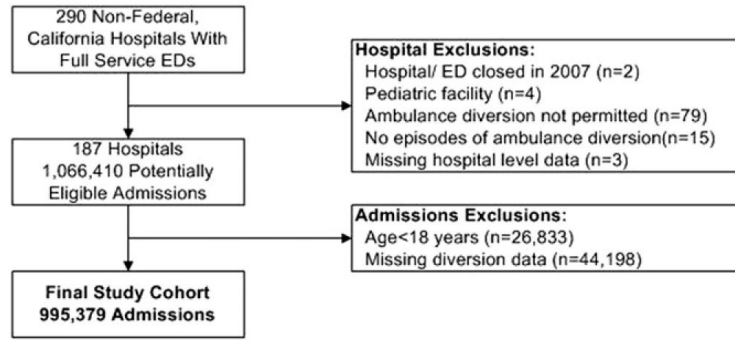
290 Non-Federal, California Hospitals With Full Service EDs

Hospital Exclusions:
Hospital/ ED closed in 2007 (n=2)
Pediatric facility (n=4)
Ambulance diversion not permitted (n=79)
No episodes of ambulance diversion(n=15)
Missing hospital level data (n=3)

187 Hospitals
1,066,410 Potentially Eligible Admissions

Admissions Exclusions:
Age<18 years (n=26,833)
Missing diversion data (n=44,198)

Final Study Cohort
995,379 Admissions